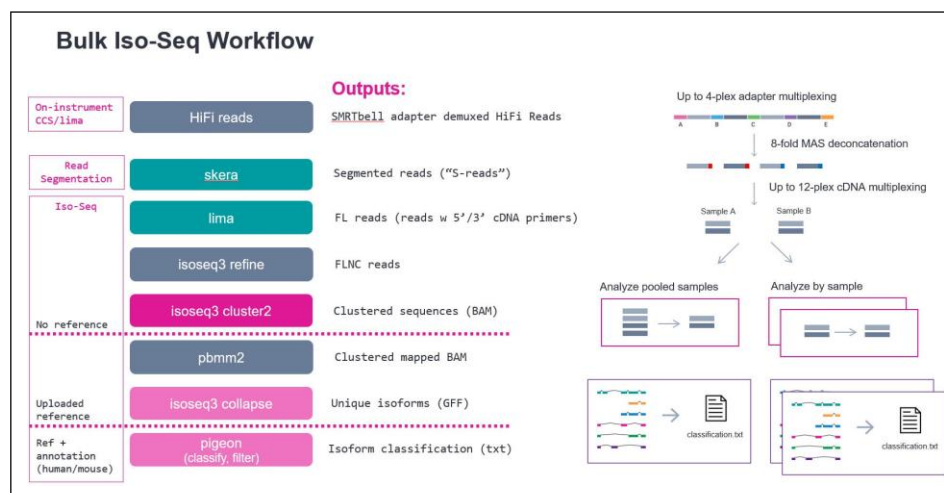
Bulk Iso-Seq Workflow

Outputs:

On-instrument CCS/lima

HiFi reads

SMRTbell adapter demuxed HiFi Reads

Read Segmentation

skera

Segmented reads ("S-reads")

Iso-Seq

lima

FL reads (reads w 5'/3' cDNA primers)

isoseq3 refine

FLNC reads

isoseq3 cluster2

Clustered sequences (BAM)

No reference

pbmm2

Clustered mapped BAM

Uploaded reference

isoseq3 collapse

Unique isoforms (GFF)

Ref + annotation (human/mouse)

pigeon (classify, filter)

Isoform classification (txt)

Up to 4-plex adapter multiplexing

A B C D E

8-fold MAS deconcatenation

Up to 12-plex cDNA multiplexing

Sample A

Sample B

Analyze pooled samples

Analyze by sample

classification.txt

classification.txt